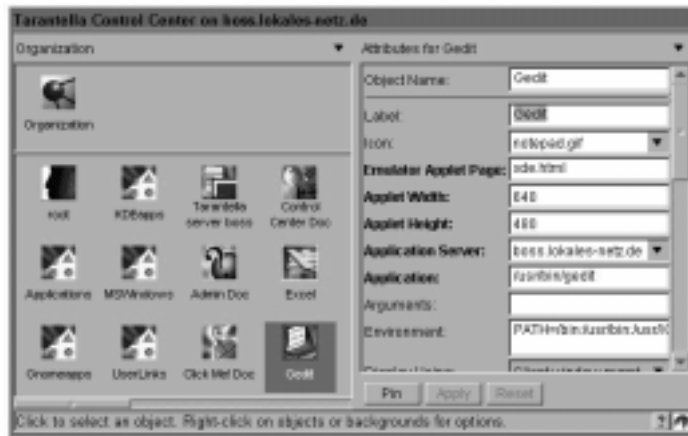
Tarantella Control Center on boss.lokales-netz.de

Organization

Organization

root

KDEapps

Tarantella server boss

Control Center Doc

Applications

MSWindows

Admin Doc

Excel

Gnomeapps

UserLinks

Click Me! Doc

Gedit

Attributes for Gedit

Object Name: Gedit

Label: Gedit

Icon: notepad.gif

Emulator Applet Page: xde.html

Applet Width: 640

Applet Height: 480

Application Server: boss.lokales-netz.de

Application: /usr/bin/gedit

Arguments:

Environment: PATH=/bin:/usr/bin:/usr/X

Display Using: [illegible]

Pin Apply Reset

Click to select an object. Right-click on objects or backgrounds for options.

?